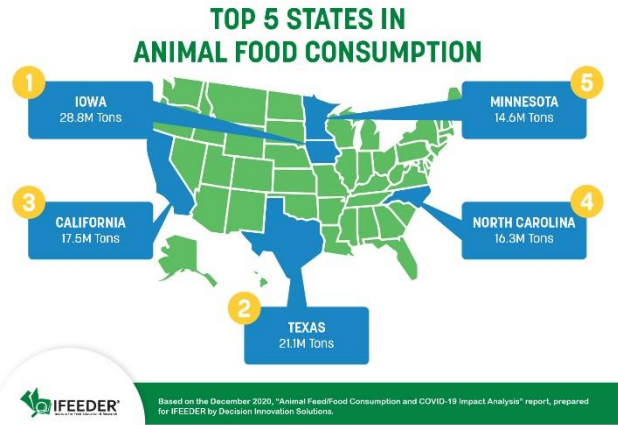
TOP 5 STATES IN ANIMAL FOOD CONSUMPTION

1
IOWA
28.8M Tons

5
MINNESOTA
14.6M Tons

3
CALIFORNIA
17.5M Tons

4
NORTH CAROLINA
16.3M Tons

2
TEXAS
21.1M Tons

IFEEDER
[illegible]

Based on the December 2020, "Animal Feed/Food Consumption and COVID-19 Impact Analysis" report, prepared for IFEEDER by Decision Innovation Solutions.